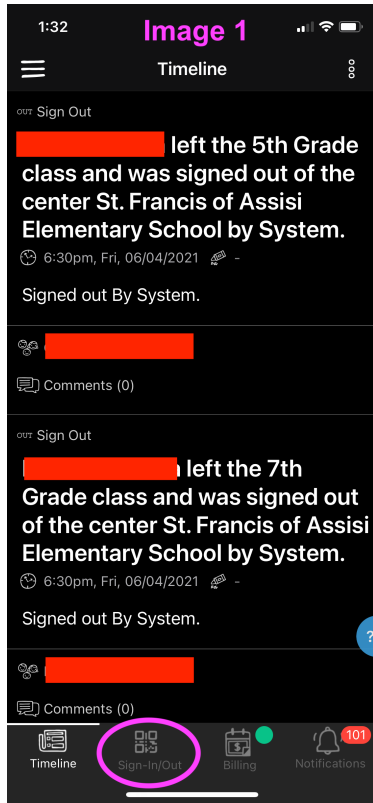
1:32 Image 1

Timeline

OUT Sign Out

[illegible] left the 5th Grade class and was signed out of the center St. Francis of Assisi Elementary School by System.

6:30pm, Fri, 06/04/2021 -

Signed out By System.

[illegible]

Comments (0)

OUT Sign Out

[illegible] left the 7th Grade class and was signed out of the center St. Francis of Assisi Elementary School by System.

6:30pm, Fri, 06/04/2021 -

Signed out By System.

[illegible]

Comments (0)

?

Timeline Sign-In/Out Billing 101 Notifications